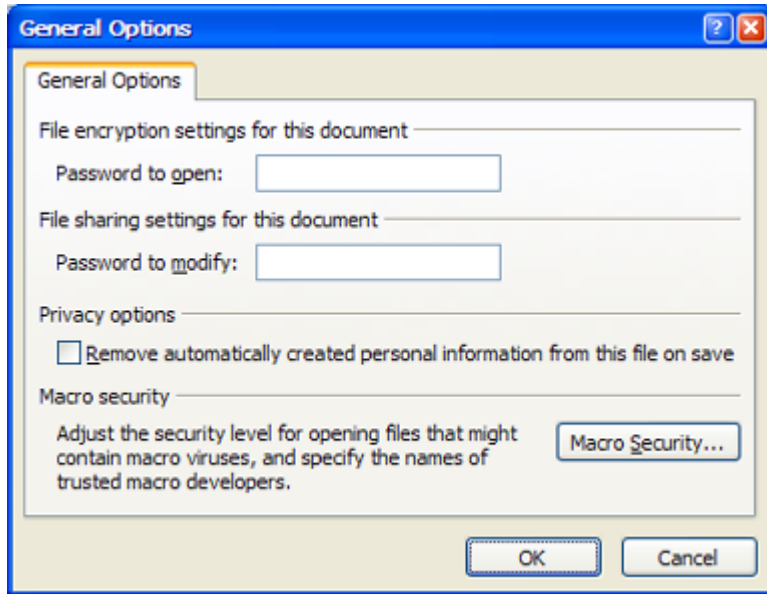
General Options

General Options

File encryption settings for this document

Password to open:

File sharing settings for this document

Password to modify:

Privacy options

Remove automatically created personal information from this file on save

Macro security

Adjust the security level for opening files that might contain macro viruses, and specify the names of trusted macro developers.

Macro Security...

OK

Cancel